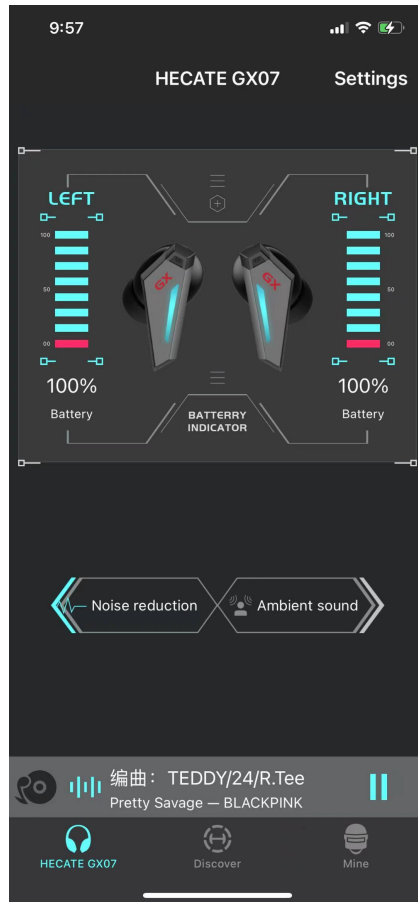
9:57

HECATE GX07 Settings

LEFT

100

50

00

100%

Battery

GX

GX

BATTERRY INDICATOR

RIGHT

100

50

00

100%

Battery

Noise reduction

Ambient sound

编曲： TEDDY/24/R.Tee

Pretty Savage — BLACKPINK

HECATE GX07

Discover

Mine